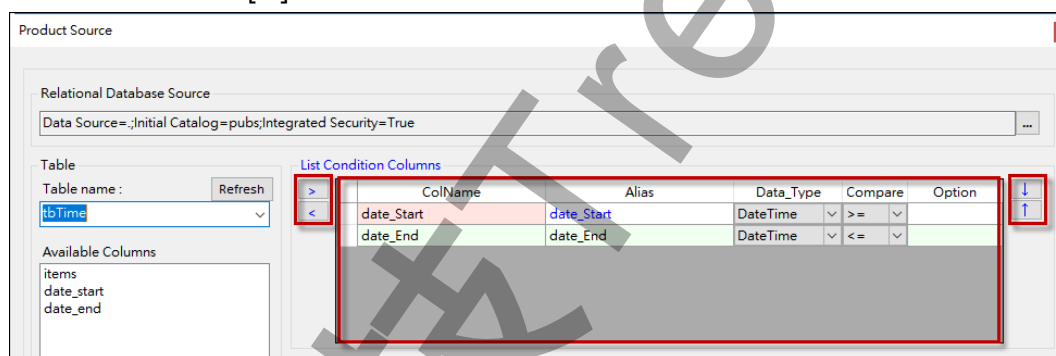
Product Source

Relational Database Source

Data Source=.;Initial Catalog=pubs;Integrated Security=True

...

Table

Table name :

Refresh

tbTime

Available Columns

items
date_start
date_end

List Condition Columns

>

<

| ColName | Alias | Data_Type | Compare | Option |
|---|---|---|---|---|
| date_Start | date_Start | DateTime | >= | |
| date_End | date_End | DateTime | <= | |

↓

↑